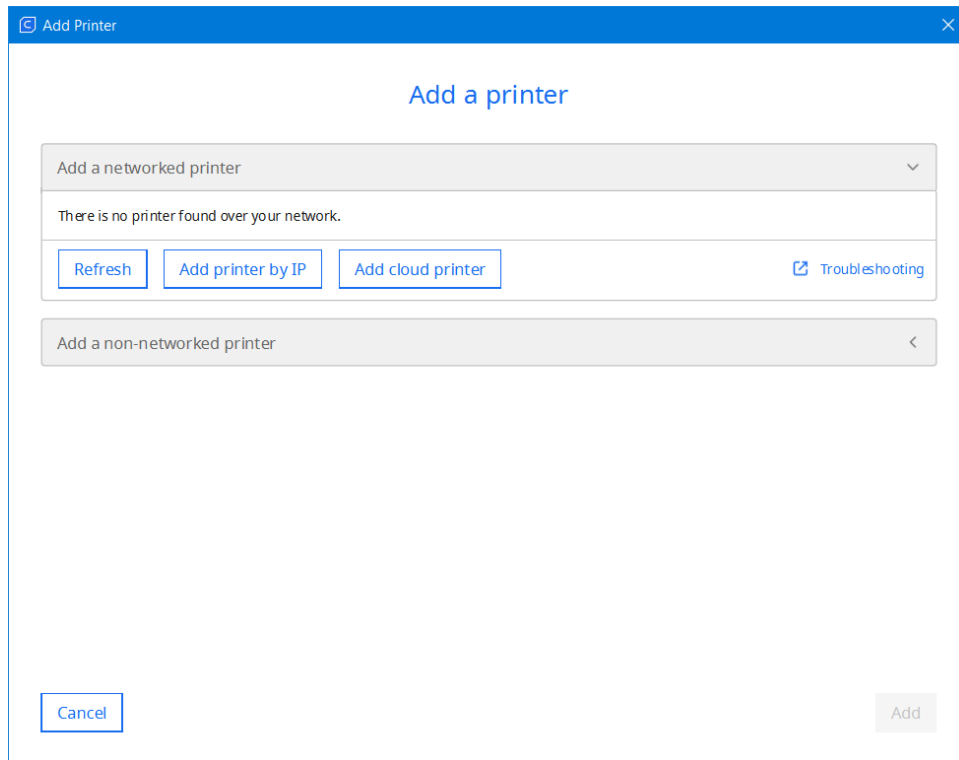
Add Printer

Add a printer

Add a networked printer

There is no printer found over your network.

Refresh

Add printer by IP

Add cloud printer

Troubleshooting

Add a non-networked printer

Cancel

Add